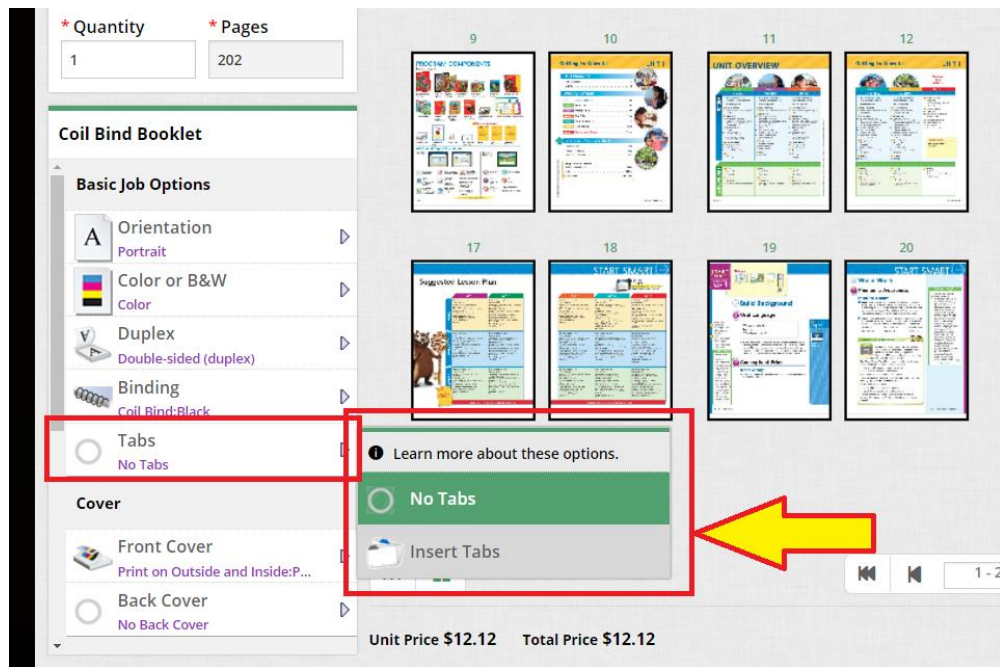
* Quantity
1

* Pages
202

Coil Bind Booklet

Basic Job Options

Orientation
Portrait

Color or B&W
Color

Duplex
Double-sided (duplex)

Binding
Coil Bind:Black

Tabs
No Tabs

Cover

Front Cover
Print on Outside and Inside:P...

Back Cover
No Back Cover

9
10
11
12
17
18
19
20

PROGRAM COMPONENTS

UNIT OVERVIEW

Suggested Lesson Plan

START SMART

START SMART

Learn more about these options.

No Tabs

Insert Tabs

1 - 2

Unit Price $12.12    Total Price $12.12